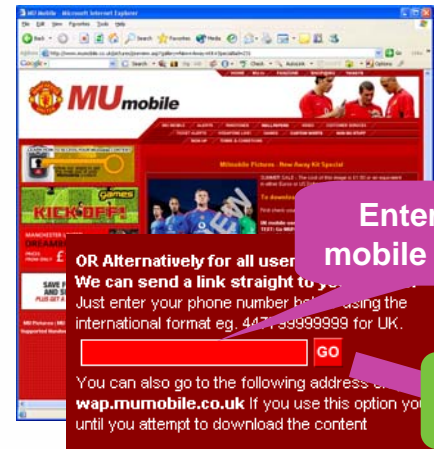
MU Mobile - Microsoft Internet Explorer

MUmobile

KICK OFF!

Games

MANCHESTER UNITED DREAMS

SAVE

MUmobile Pictures - New Away Kit Special

Enter
mobile

OR Alternatively for all user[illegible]
We can send a link straight to y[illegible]
Just enter your phone number be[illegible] using the international format eg. 447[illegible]9999999 for UK.

GO

You can also go to the following address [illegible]
wap.mumobile.co.uk If you use this option yo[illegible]
until you attempt to download the content